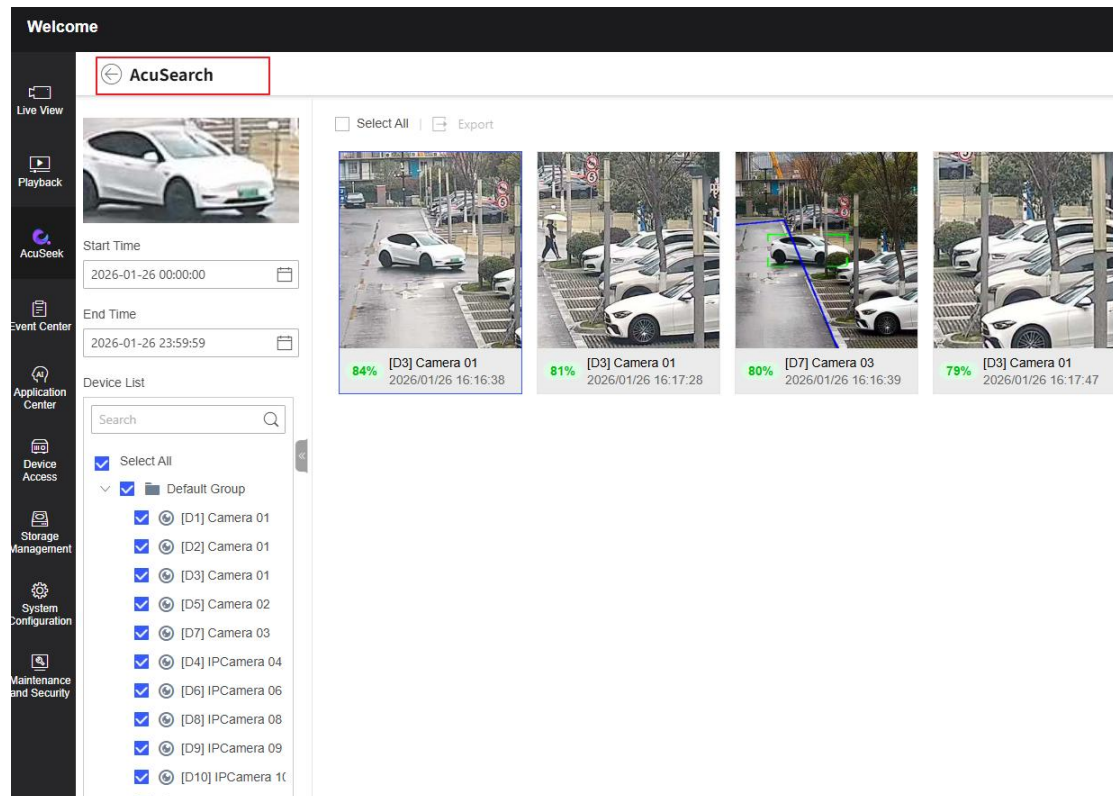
Welcome

Live View

Playback

AcuSeek

Event Center

Application Center

Device Access

Storage Management

System Configuration

Maintenance and Security

AcuSearch

Start Time

2026-01-26 00:00:00

End Time

2026-01-26 23:59:59

Device List

Search

Select All

Default Group

[D1] Camera 01

[D2] Camera 01

[D3] Camera 01

[D5] Camera 02

[D7] Camera 03

[D4] IPCamera 04

[D6] IPCamera 06

[D8] IPCamera 08

[D9] IPCamera 09

[D10] IPCamera 1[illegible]

Select All | Export

84% [D3] Camera 01 2026/01/26 16:16:38

81% [D3] Camera 01 2026/01/26 16:17:28

80% [D7] Camera 03 2026/01/26 16:16:39

79% [D3] Camera 01 2026/01/26 16:17:47